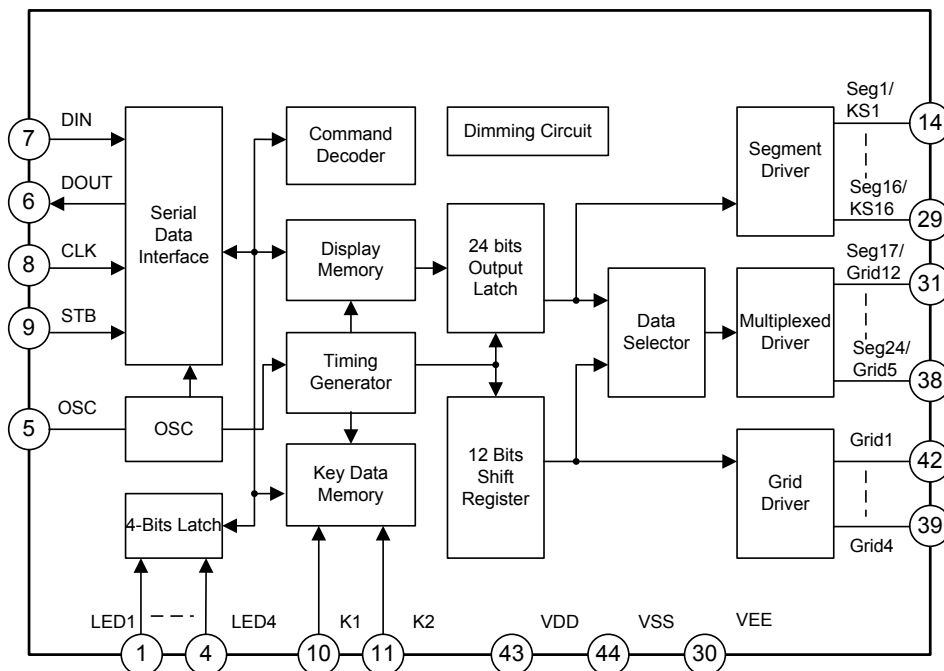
7 DIN
6 DOUT
8 CLK
9 STB
5 OSC

Serial Data Interface

OSC

4-Bits Latch

Command Decoder

Display Memory

Timing Generator

Key Data Memory

Dimming Circuit

24 bits Output Latch

12 Bits Shift Register

Data Selector

Segment Driver

Multiplexed Driver

Grid Driver

Seg1/ KS1 14
Seg16/ KS16 29
Seg17/ Grid12 31
Seg24/ Grid5 38
Grid1 42
Grid4 39

LED1 1
LED4 4
K1 10
K2 11
VDD 43
VSS 44
VEE 30